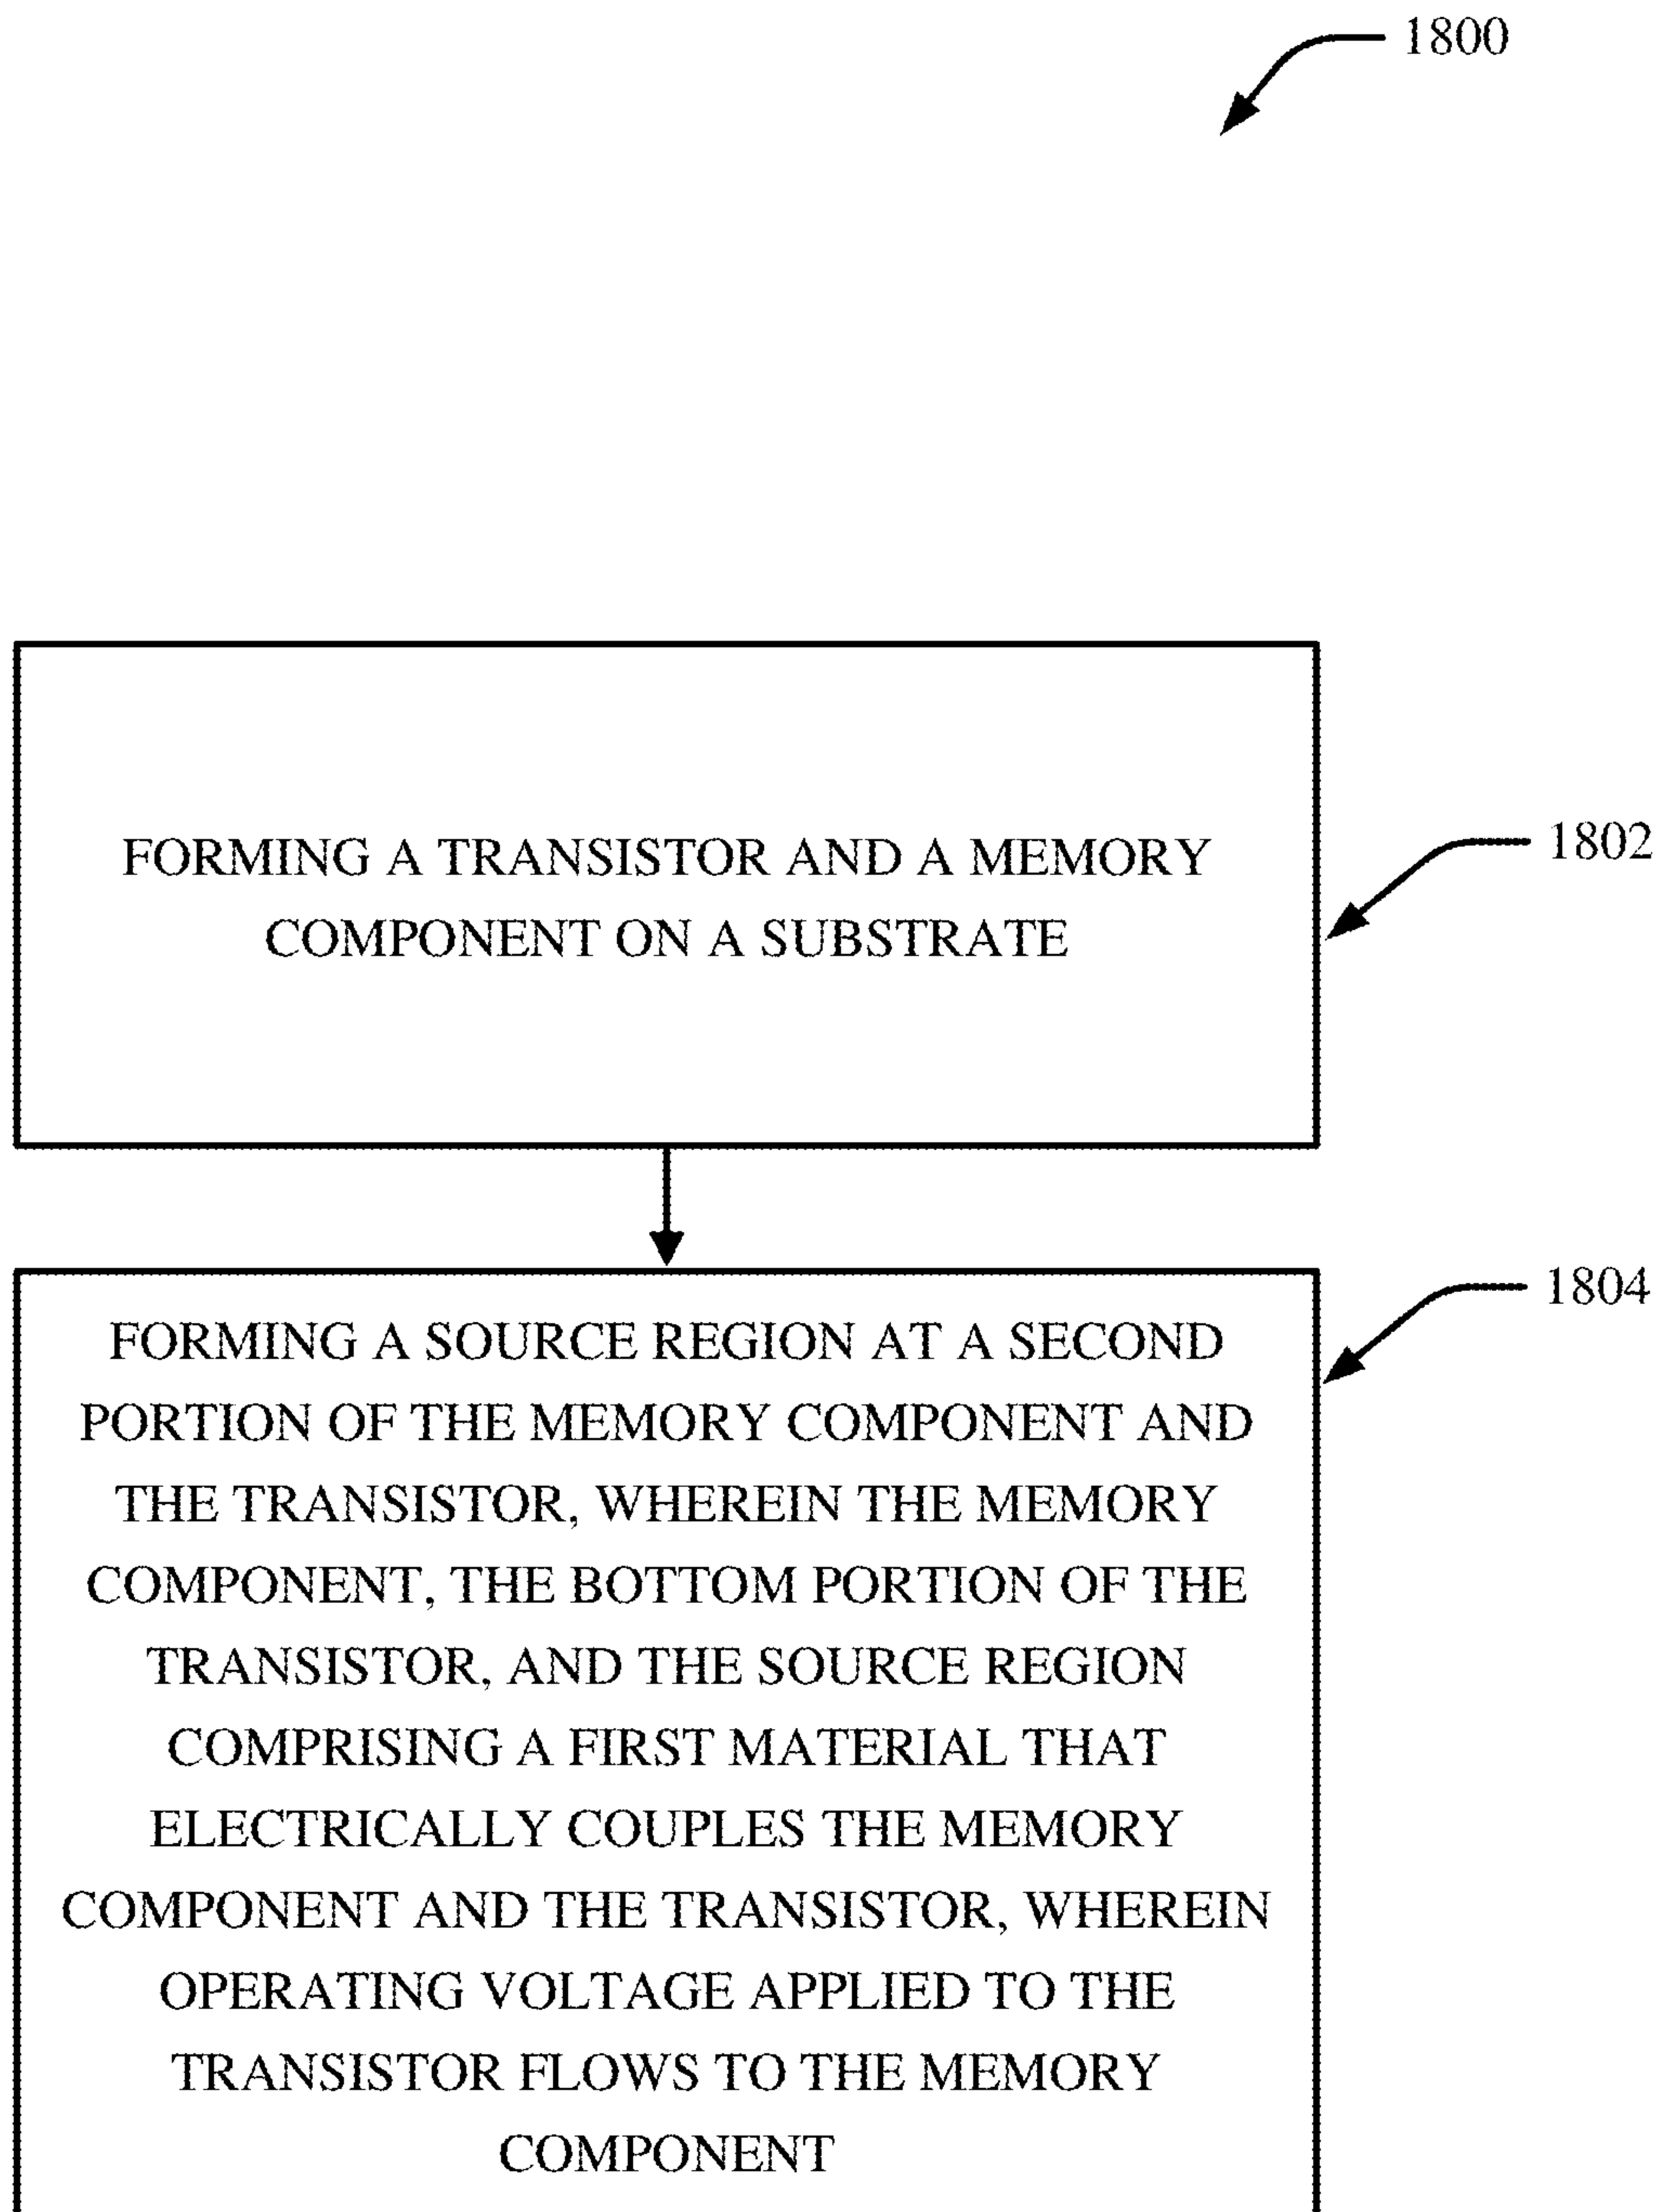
1800

FORMING A TRANSISTOR AND A MEMORY COMPONENT ON A SUBSTRATE

1802

FORMING A SOURCE REGION AT A SECOND PORTION OF THE MEMORY COMPONENT AND THE TRANSISTOR, WHEREIN THE MEMORY COMPONENT, THE BOTTOM PORTION OF THE TRANSISTOR, AND THE SOURCE REGION COMPRISING A FIRST MATERIAL THAT ELECTRICALLY COUPLES THE MEMORY COMPONENT AND THE TRANSISTOR, WHEREIN OPERATING VOLTAGE APPLIED TO THE TRANSISTOR FLOWS TO THE MEMORY COMPONENT

1804